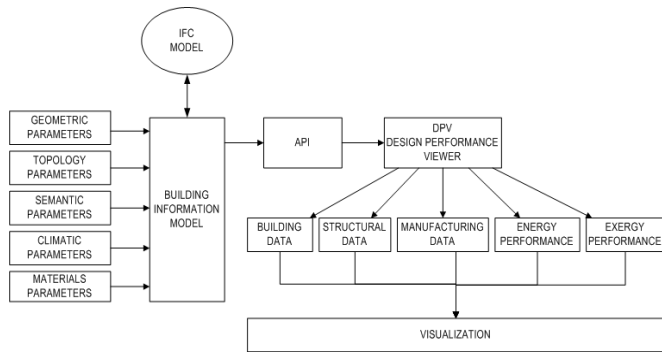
IFC MODEL

GEOMETRIC PARAMETERS

TOPOLOGY PARAMETERS

SEMANTIC PARAMETERS

CLIMATIC PARAMETERS

MATERIALS PARAMETERS

BUILDING INFORMATION MODEL

API

DPV DESIGN PERFORMANCE VIEWER

BUILDING DATA

STRUCTURAL DATA

MANUFACTURING DATA

ENERGY PERFORMANCE

EXERGY PERFORMANCE

VISUALIZATION